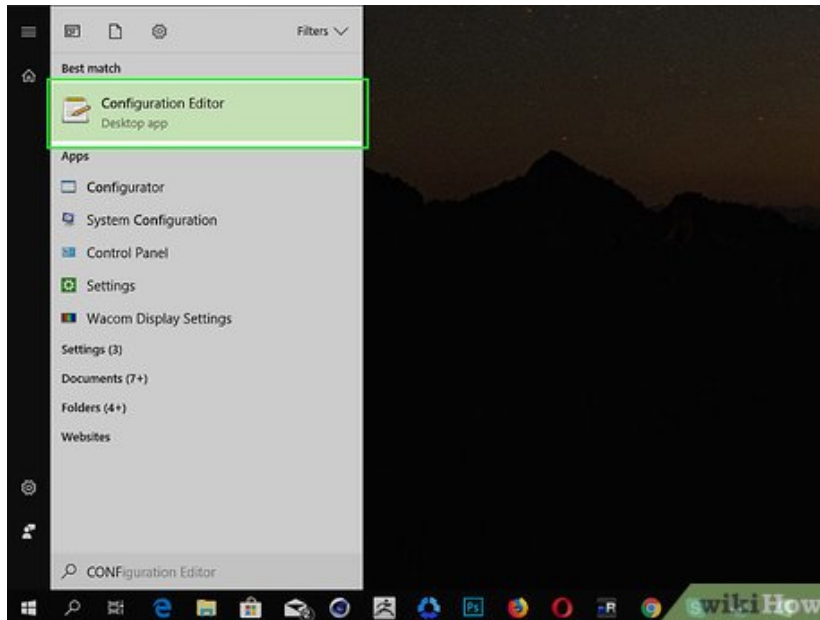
Filters

Best match

Configuration Editor
Desktop app

Apps

Configurator

System Configuration

Control Panel

Settings

Wacom Display Settings

Settings (3)

Documents (7+)

Folders (4+)

Websites

CONFiguration Editor

wikiHow